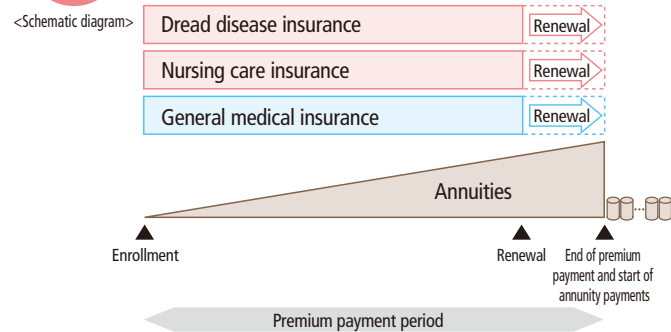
<Schematic diagram>

Dread disease insurance
Renewal

Nursing care insurance
Renewal

General medical insurance
Renewal

Annuities

Enrollment

Renewal

End of premium payment and start of annunity payments

Premium payment period